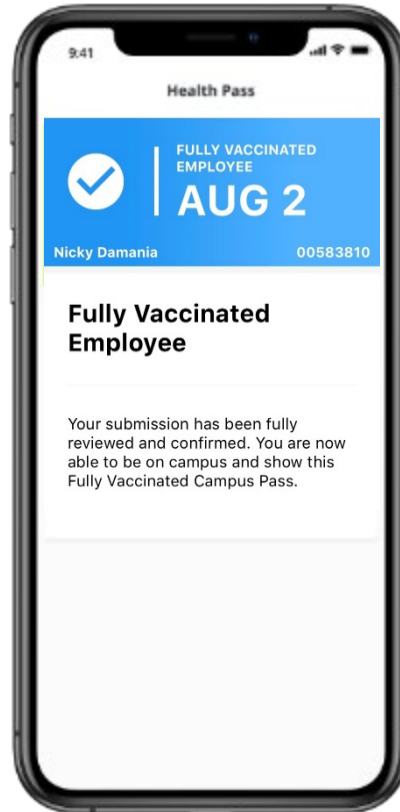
9:41

Health Pass

FULLY VACCINATED EMPLOYEE
AUG 2

Nicky Damania
00583810

Fully Vaccinated Employee

Your submission has been fully reviewed and confirmed. You are now able to be on campus and show this Fully Vaccinated Campus Pass.